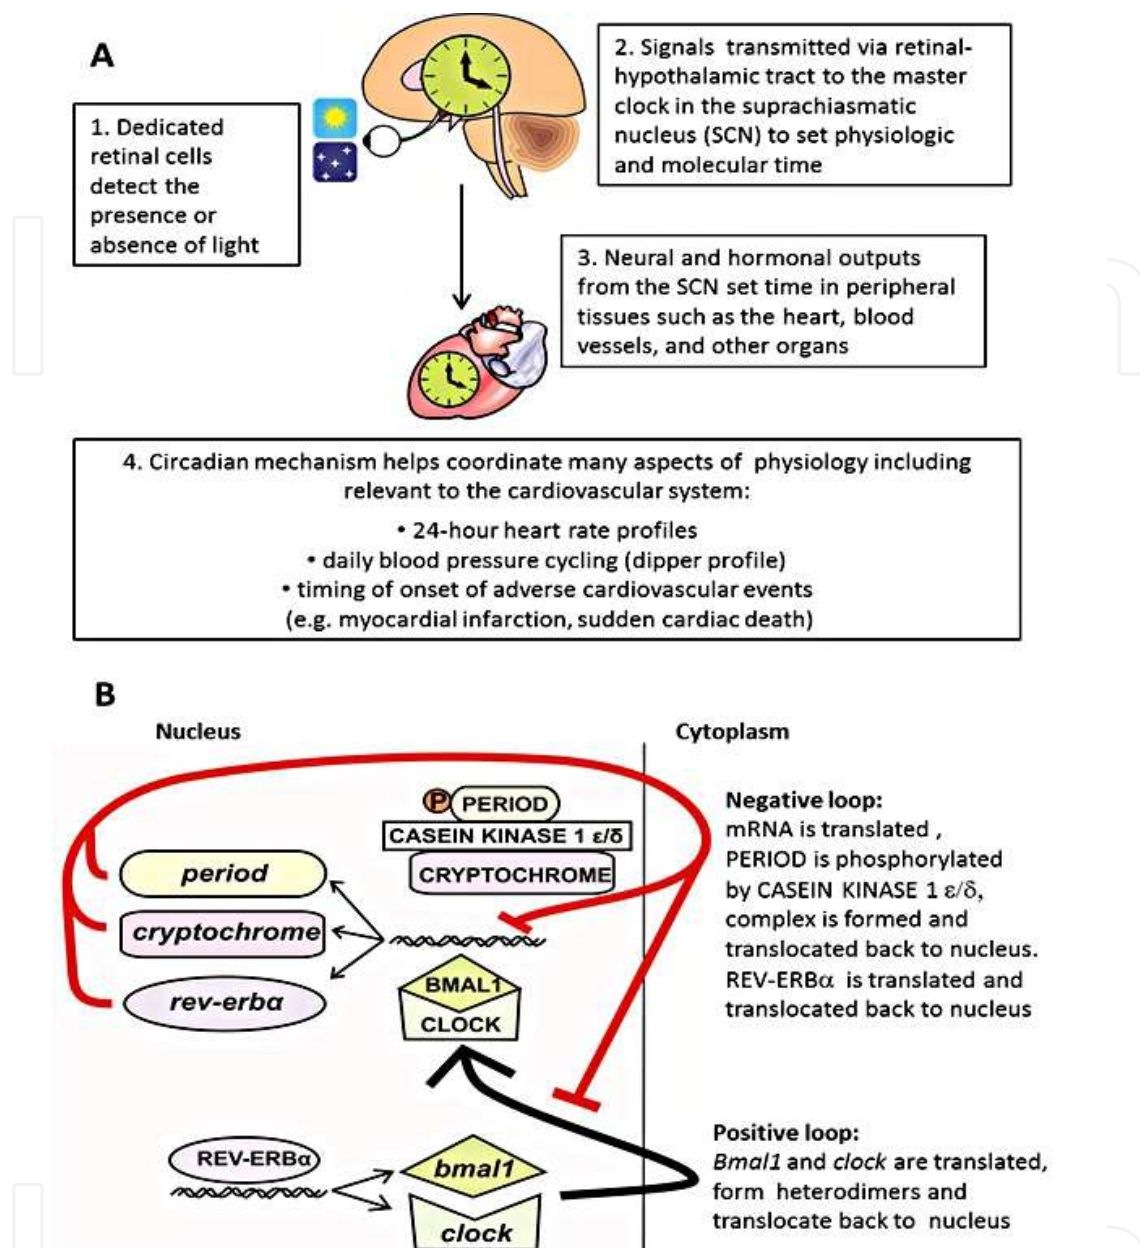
A

1. Dedicated retinal cells detect the presence or absence of light

2. Signals transmitted via retinal-hypothalamic tract to the master clock in the suprachiasmatic nucleus (SCN) to set physiologic and molecular time

3. Neural and hormonal outputs from the SCN set time in peripheral tissues such as the heart, blood vessels, and other organs

4. Circadian mechanism helps coordinate many aspects of physiology including relevant to the cardiovascular system:
• 24-hour heart rate profiles
• daily blood pressure cycling (dipper profile)
• timing of onset of adverse cardiovascular events (e.g. myocardial infarction, sudden cardiac death)

B

Nucleus

Cytoplasm

P PERIOD
CASEIN KINASE 1 ε/δ
CRYPTOCHROME

period
cryptochrome
rev-erbα

BMAL1
CLOCK

Negative loop:
mRNA is translated , PERIOD is phosphorylated by CASEIN KINASE 1 ε/δ, complex is formed and translocated back to nucleus. REV-ERBα is translated and translocated back to nucleus

REV-ERBα
bmal1
clock

Positive loop:
Bmal1 and clock are translated, form heterodimers and translocate back to nucleus